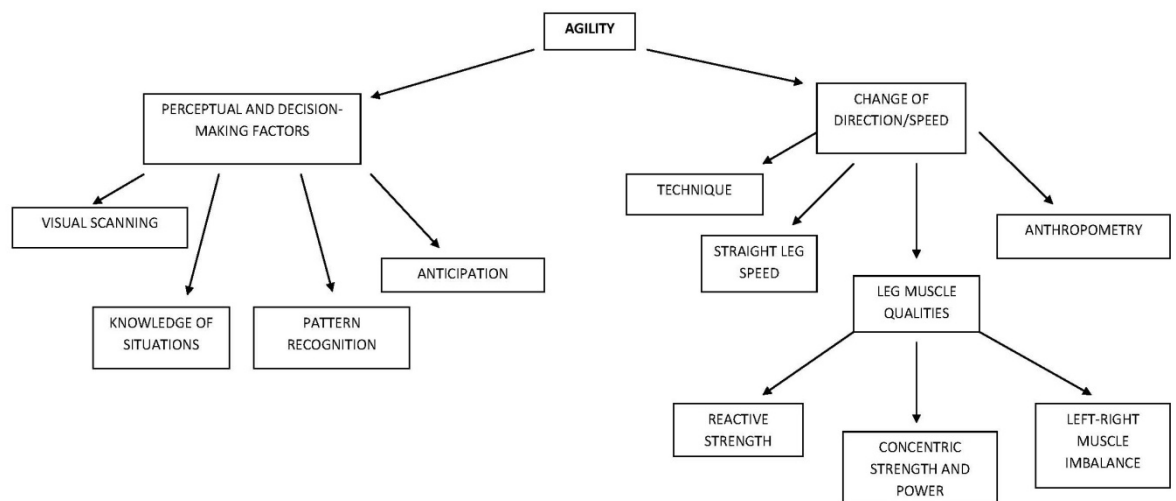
AGILITY

PERCEPTUAL AND DECISION-MAKING FACTORS

VISUAL SCANNING

KNOWLEDGE OF SITUATIONS

PATTERN RECOGNITION

ANTICIPATION

CHANGE OF DIRECTION/SPEED

TECHNIQUE

STRAIGHT LEG SPEED

LEG MUSCLE QUALITIES

ANTHROPOMETRY

REACTIVE STRENGTH

CONCENTRIC STRENGTH AND POWER

LEFT-RIGHT MUSCLE IMBALANCE